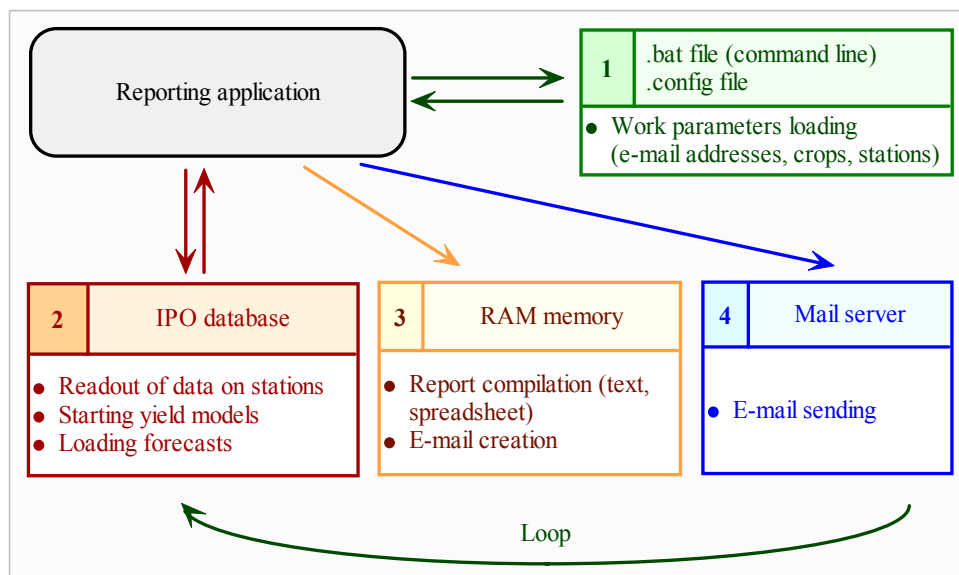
Reporting application

1 .bat file (command line)
.config file

• Work parameters loading
(e-mail addresses, crops, stations)

2 IPO database

• Readout of data on stations
• Starting yield models
• Loading forecasts

3 RAM memory

• Report compilation (text, spreadsheet)
• E-mail creation

4 Mail server

• E-mail sending

Loop